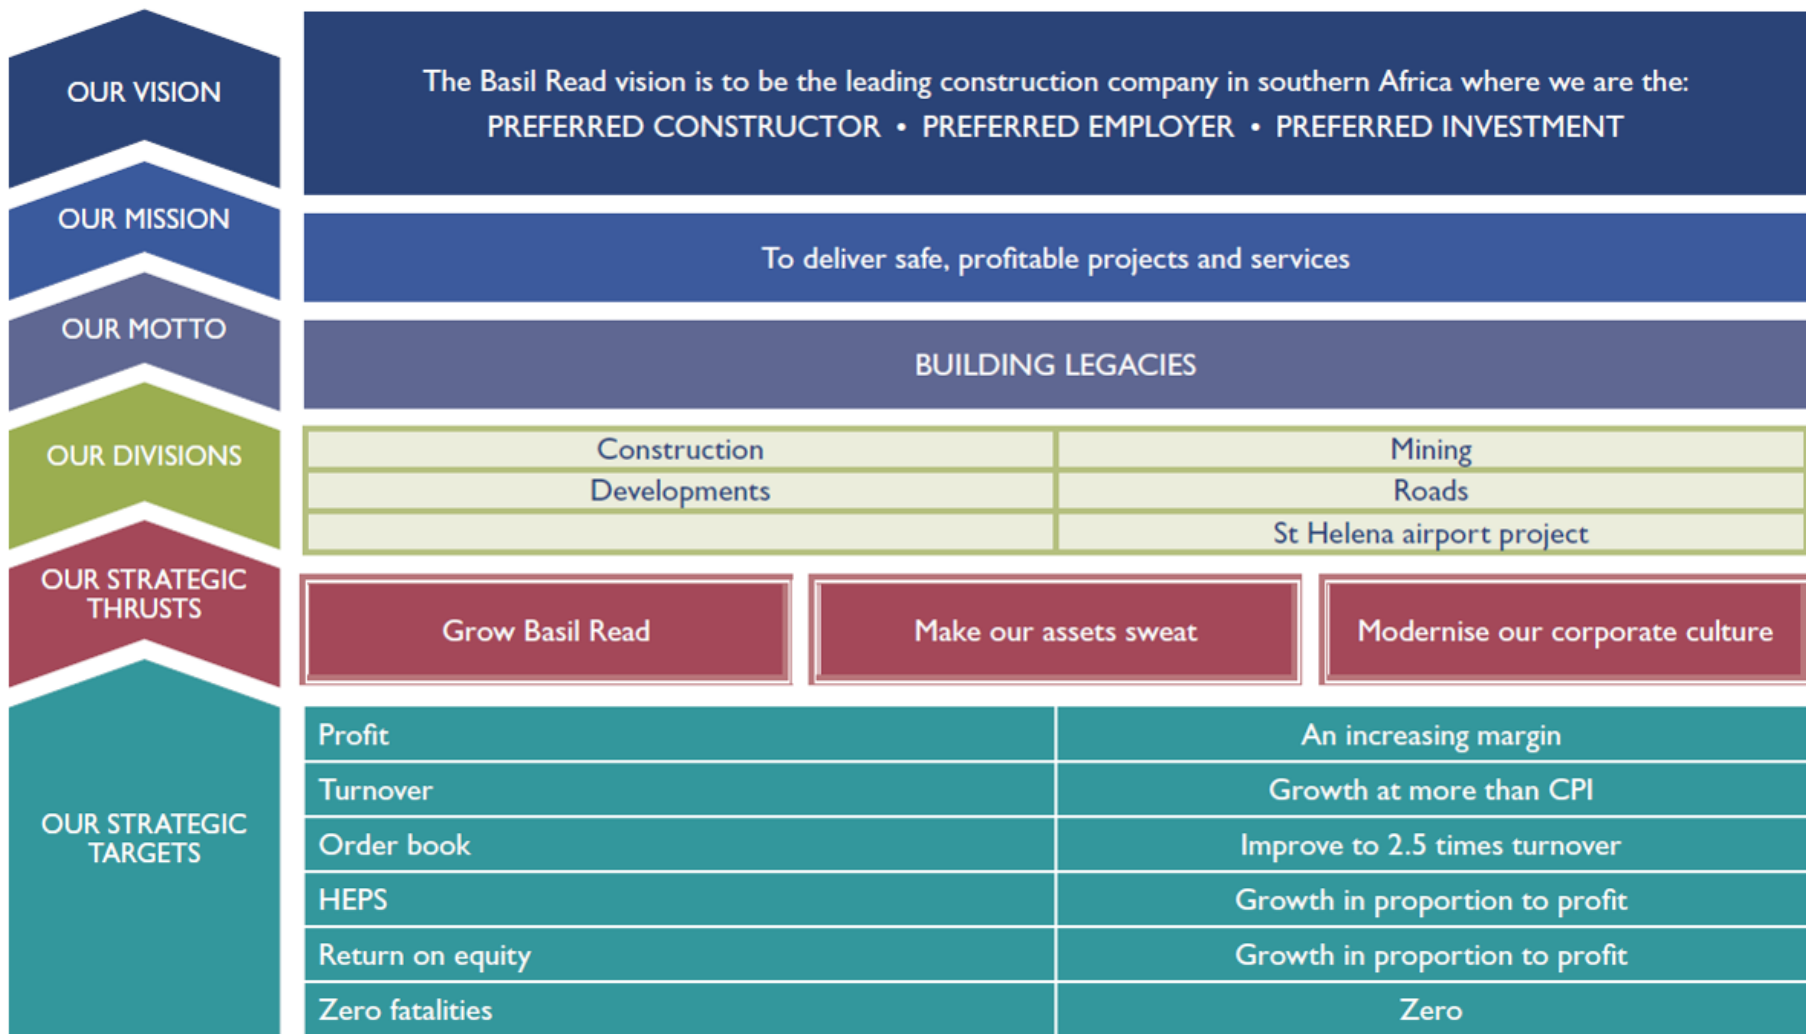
OUR VISION

The Basil Read vision is to be the leading construction company in southern Africa where we are the:
PREFERRED CONSTRUCTOR • PREFERRED EMPLOYER • PREFERRED INVESTMENT

OUR MISSION

To deliver safe, profitable projects and services

OUR MOTTO

BUILDING LEGACIES

OUR DIVISIONS

| Construction | Mining |
|---|---|
| Developments | Roads |
| | St Helena airport project |

OUR STRATEGIC THRUSTS

Grow Basil Read

Make our assets sweat

Modernise our corporate culture

OUR STRATEGIC TARGETS

| Profit | An increasing margin |
|---|---|
| Turnover | Growth at more than CPI |
| Order book | Improve to 2.5 times turnover |
| HEPS | Growth in proportion to profit |
| Return on equity | Growth in proportion to profit |
| Zero fatalities | Zero |